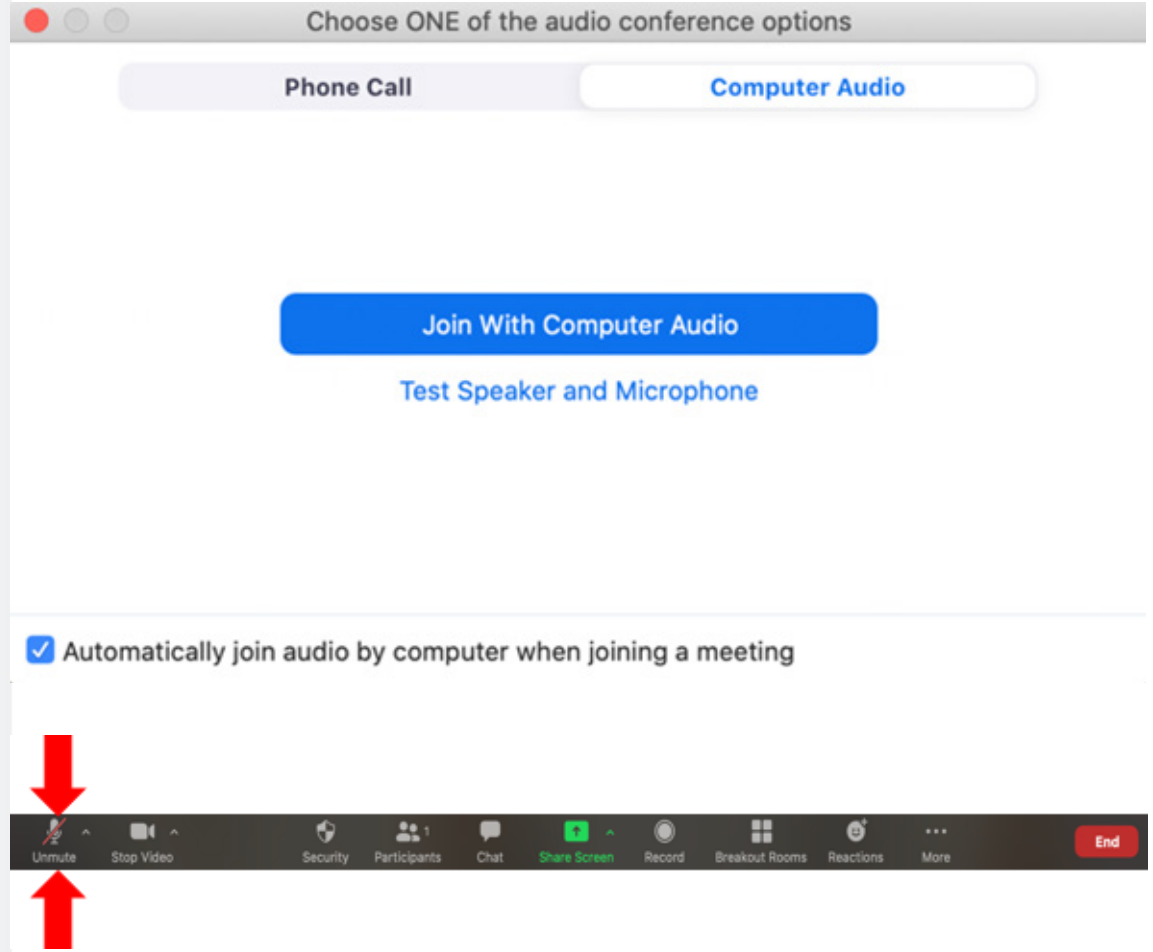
Choose ONE of the audio conference options

Phone Call

Computer Audio

Join With Computer Audio

Test Speaker and Microphone

Automatically join audio by computer when joining a meeting

Unmute

Stop Video

Security

1

Participants

Chat

Share Screen

Record

Breakout Rooms

Reactions

More

End